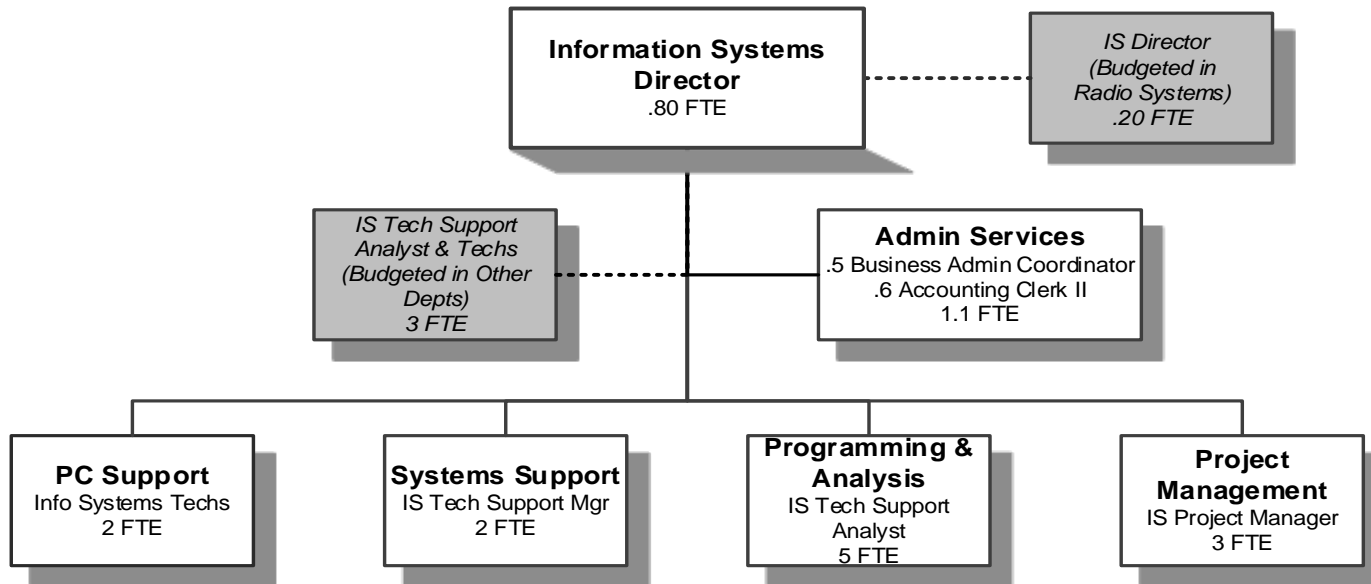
**Information Systems Director**
.80 FTE

*IS Director (Budgeted in Radio Systems) .20 FTE*

*IS Tech Support Analyst & Techs (Budgeted in Other Depts) 3 FTE*

**Admin Services**
.5 Business Admin Coordinator
.6 Accounting Clerk II
1.1 FTE

**PC Support**
Info Systems Techs
2 FTE

**Systems Support**
IS Tech Support Mgr
2 FTE

**Programming & Analysis**
IS Tech Support Analyst
5 FTE

**Project Management**
IS Project Manager
3 FTE